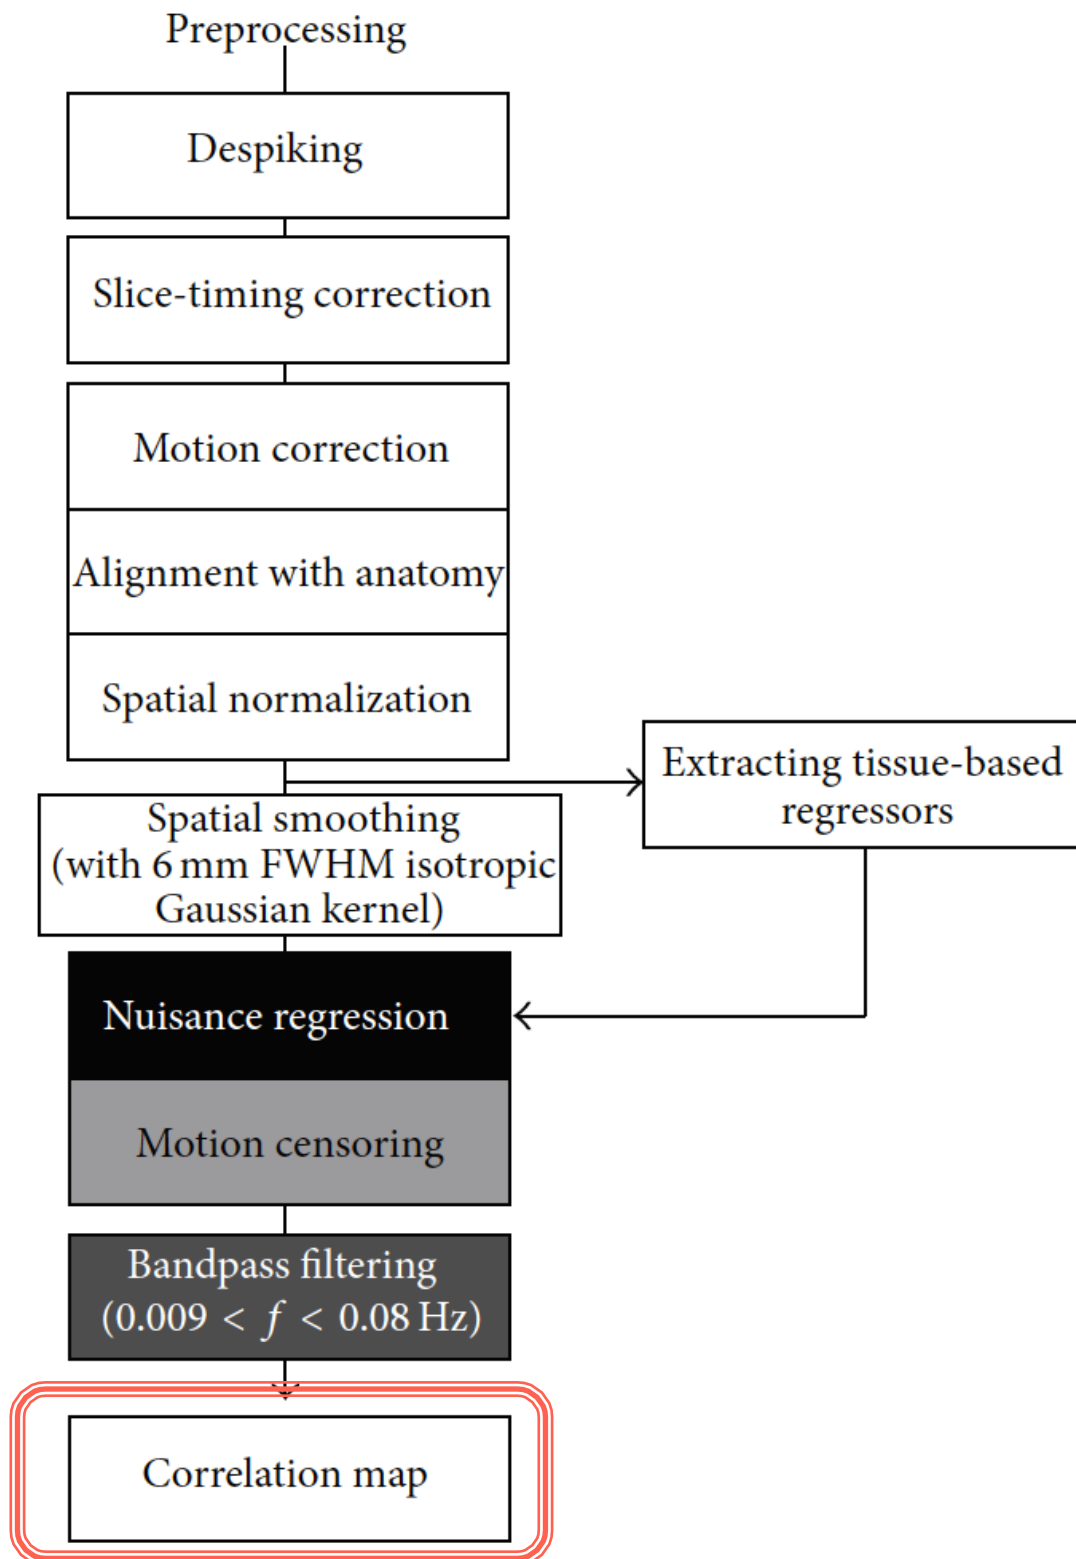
Preprocessing

Despiking

Slice-timing correction

Motion correction

Alignment with anatomy

Spatial normalization

Extracting tissue-based regressors

Spatial smoothing (with 6 mm FWHM isotropic Gaussian kernel)

Nuisance regression

Motion censoring

Bandpass filtering $(0.009 < f < 0.08$ Hz)

Correlation map